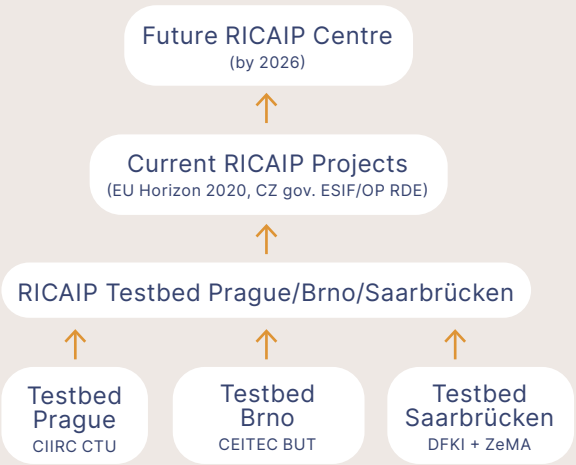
Future RICAIP Centre
(by 2026)

Current RICAIP Projects
(EU Horizon 2020, CZ gov. ESIF/OP RDE)

RICAIP Testbed Prague/Brno/Saarbrücken

Testbed Prague
CIIRC CTU

Testbed Brno
CEITEC BUT

Testbed Saarbrücken
DFKI + ZeMA